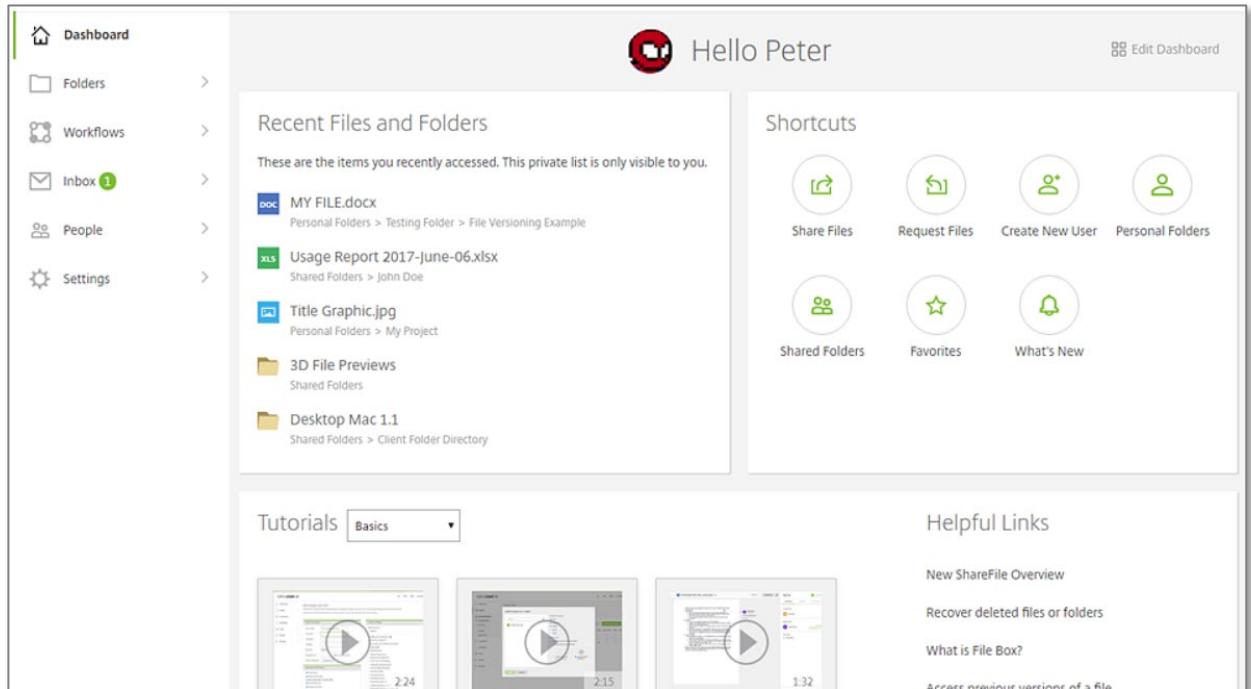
Dashboard
Folders
Workflows
Inbox 1
People
Settings

Hello Peter

Edit Dashboard

Recent Files and Folders

These are the items you recently accessed. This private list is only visible to you.

DOC MY FILE.docx
Personal Folders > Testing Folder > File Versioning Example

XLS Usage Report 2017-June-06.xlsx
Shared Folders > John Doe

Title Graphic.jpg
Personal Folders > My Project

3D File Previews
Shared Folders

Desktop Mac 1.1
Shared Folders > Client Folder Directory

Shortcuts

Share Files
Request Files
Create New User
Personal Folders
Shared Folders
Favorites
What's New

Tutorials Basics

2:24
2:15
1:32

Helpful Links

New ShareFile Overview

Recover deleted files or folders

What is File Box?

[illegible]